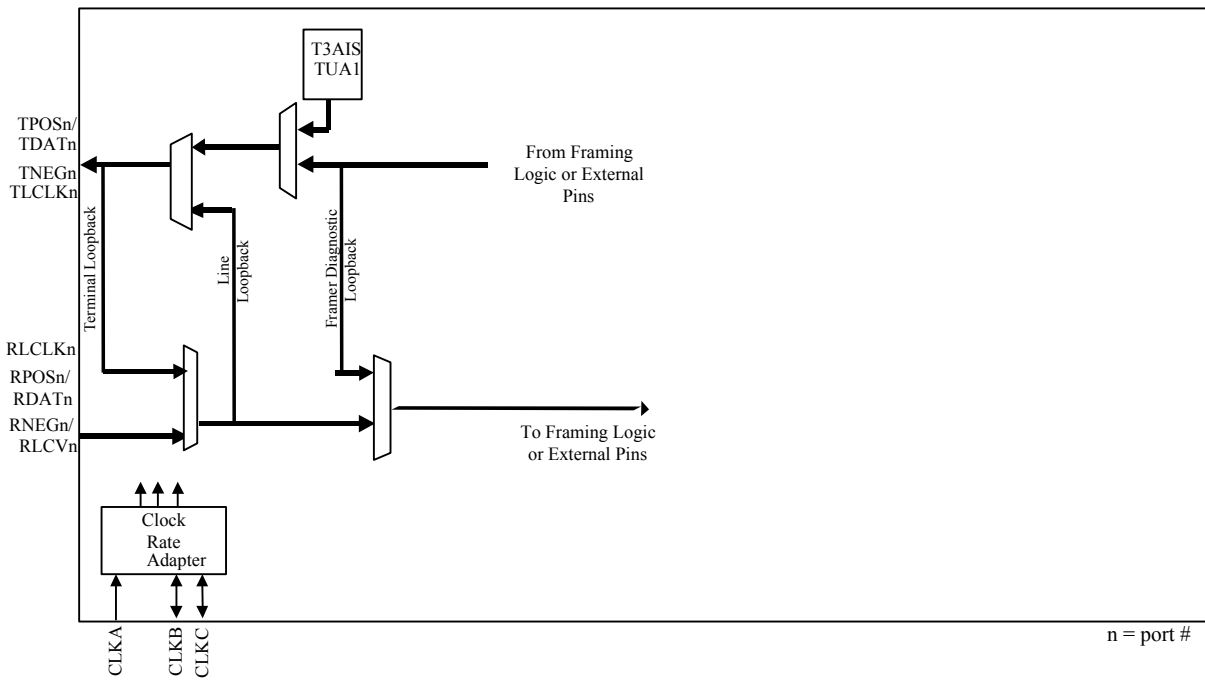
T3AIS
TUA1

TPOSn/
TDATn
TNEGn
TLCLKn

From Framing
Logic or External
Pins

Terminal Loopback

Line
Loopback

Framer Diagnostic
Loopback

RLCLKn
RPOSn/
RDATn
RNEGn/
RLCVn

To Framing Logic
or External Pins

Clock
Rate
Adapter

CLKA
CLKB
CLKC

n = port #